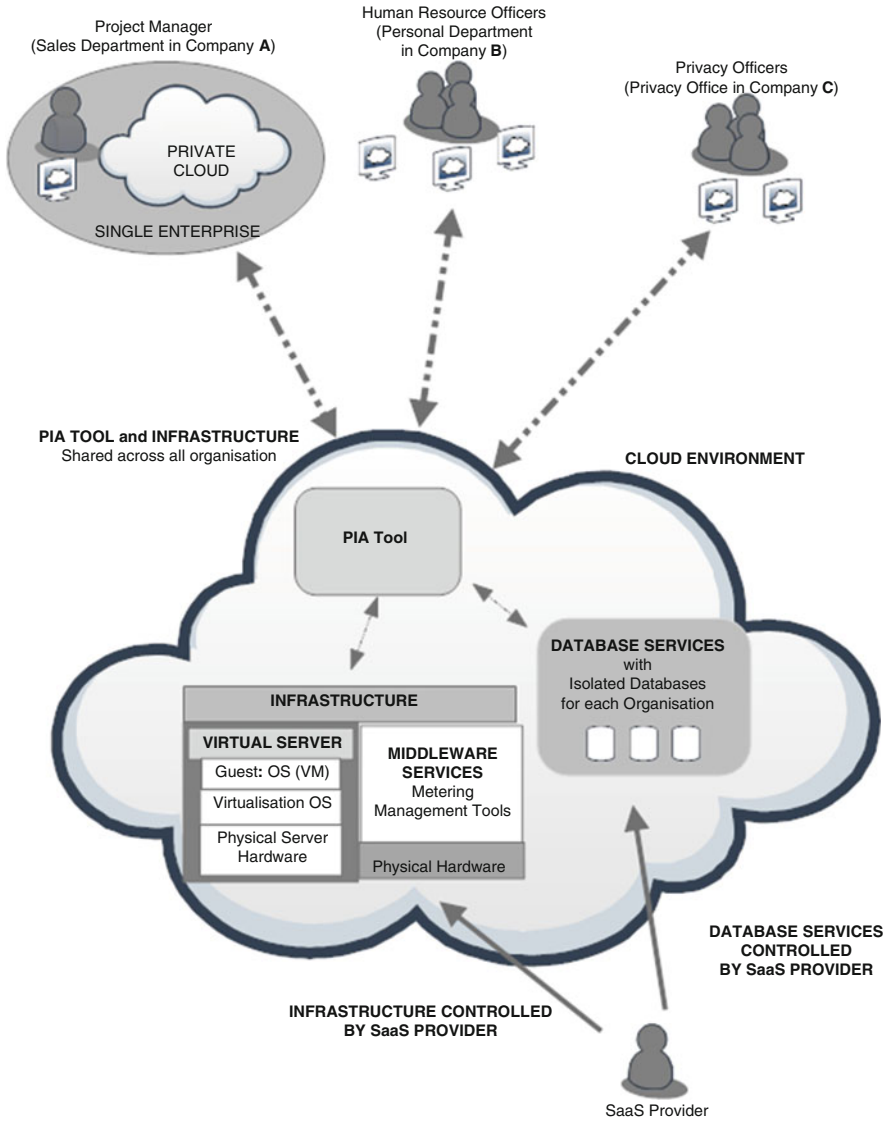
Project Manager
(Sales Department in Company **A**)

PRIVATE CLOUD

SINGLE ENTERPRISE

Human Resource Officers
(Personal Department in Company **B**)

Privacy Officers
(Privacy Office in Company **C**)

**PIA TOOL and INFRASTRUCTURE**
Shared across all organisation

**CLOUD ENVIRONMENT**

**PIA Tool**

**DATABASE SERVICES**
with
Isolated Databases
for each Organisation

**INFRASTRUCTURE**

**VIRTUAL SERVER**

Guest**:** OS (VM)

Virtualisation OS

Physical Server Hardware

**MIDDLEWARE SERVICES**
Metering
Management Tools

Physical Hardware

**DATABASE SERVICES CONTROLLED BY SaaS PROVIDER**

**INFRASTRUCTURE CONTROLLED BY SaaS PROVIDER**

SaaS Provider